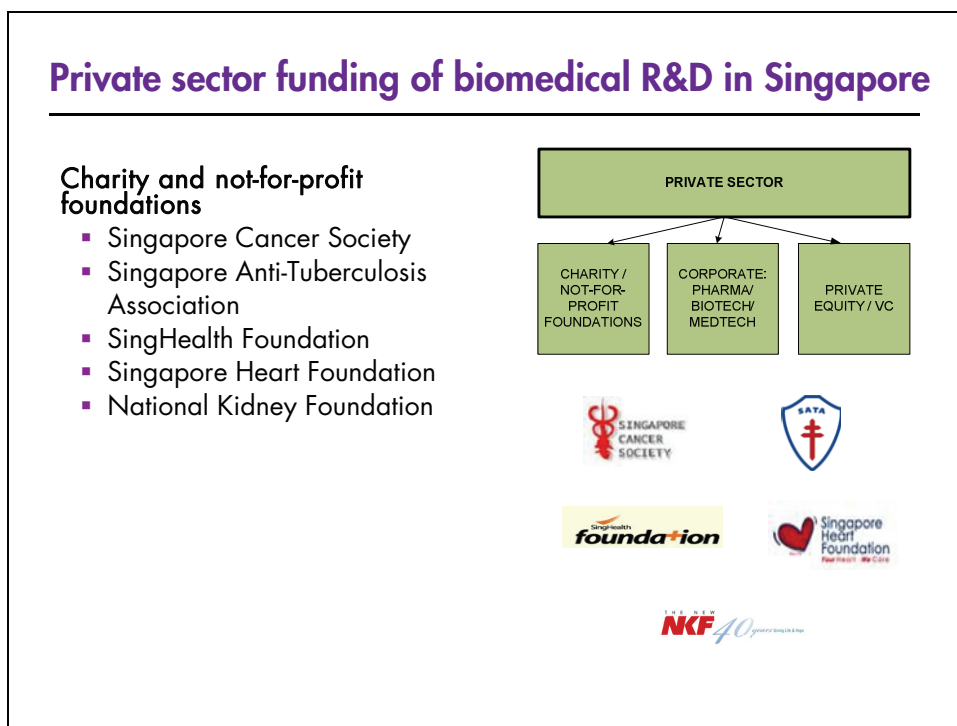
Private sector funding of biomedical R&D in Singapore

Charity and not-for-profit foundations

- Singapore Cancer Society
- Singapore Anti-Tuberculosis Association
- SingHealth Foundation
- Singapore Heart Foundation
- National Kidney Foundation

PRIVATE SECTOR

CHARITY / NOT-FOR-PROFIT FOUNDATIONS

CORPORATE: PHARMA/ BIOTECH/ MEDTECH

PRIVATE EQUITY / VC

SINGAPORE CANCER SOCIETY

SATA

SingHealth foundation

Singapore Heart Foundation Your Heart We Care

THE NEW NKF 40 years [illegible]